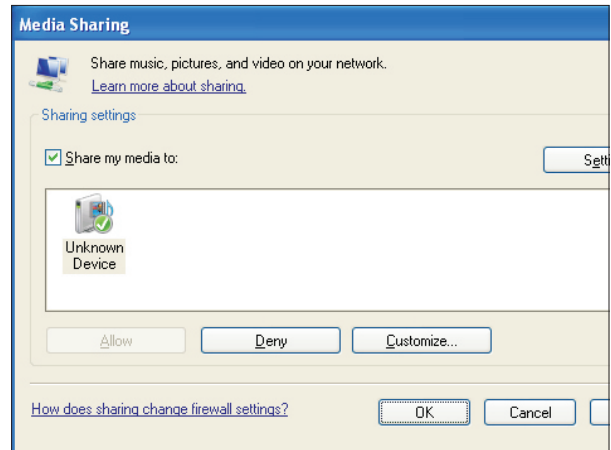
Media Sharing

Share music, pictures, and video on your network.
Learn more about sharing.

Sharing settings

Share my media to:

Setti

Unknown Device

Allow

Deny

Customize...

How does sharing change firewall settings?

OK

Cancel